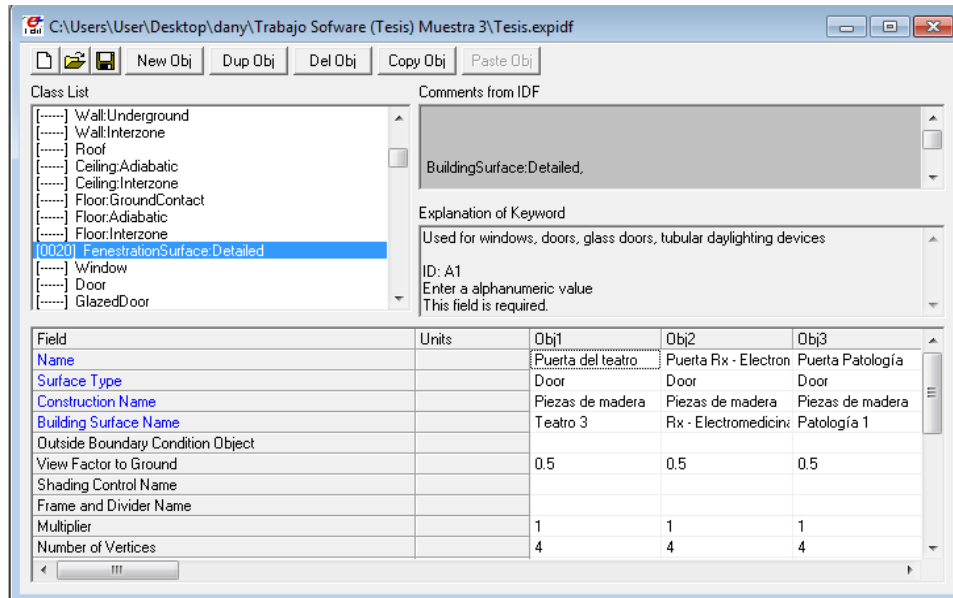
C:\Users\User\Desktop\dany\Trabajo Sofware (Tesis) Muestra 3\Tesis.expidf

New Obj Dup Obj Del Obj Copy Obj Paste Obj

Class List

[------] Wall:Underground
[------] Wall:Interzone
[------] Roof
[------] Ceiling:Adiabatic
[------] Ceiling:Interzone
[------] Floor:GroundContact
[------] Floor:Adiabatic
[------] Floor:Interzone
[0020] FenestrationSurface:Detailed
[------] Window
[------] Door
[------] GlazedDoor

Comments from IDF

BuildingSurface:Detailed,

Explanation of Keyword

Used for windows, doors, glass doors, tubular daylighting devices

ID: A1
Enter a alphanumeric value
This field is required.

| Field | Units | Obj1 | Obj2 | Obj3 |
|---|---|---|---|---|
| Name | | Puerta del teatro | Puerta Rx - Electron | Puerta Patología |
| Surface Type | | Door | Door | Door |
| Construction Name | | Piezas de madera | Piezas de madera | Piezas de madera |
| Building Surface Name | | Teatro 3 | Rx - Electromedicina | Patología 1 |
| Outside Boundary Condition Object | | | | |
| View Factor to Ground | | 0.5 | 0.5 | 0.5 |
| Shading Control Name | | | | |
| Frame and Divider Name | | | | |
| Multiplier | | 1 | 1 | 1 |
| Number of Vertices | | 4 | 4 | 4 |